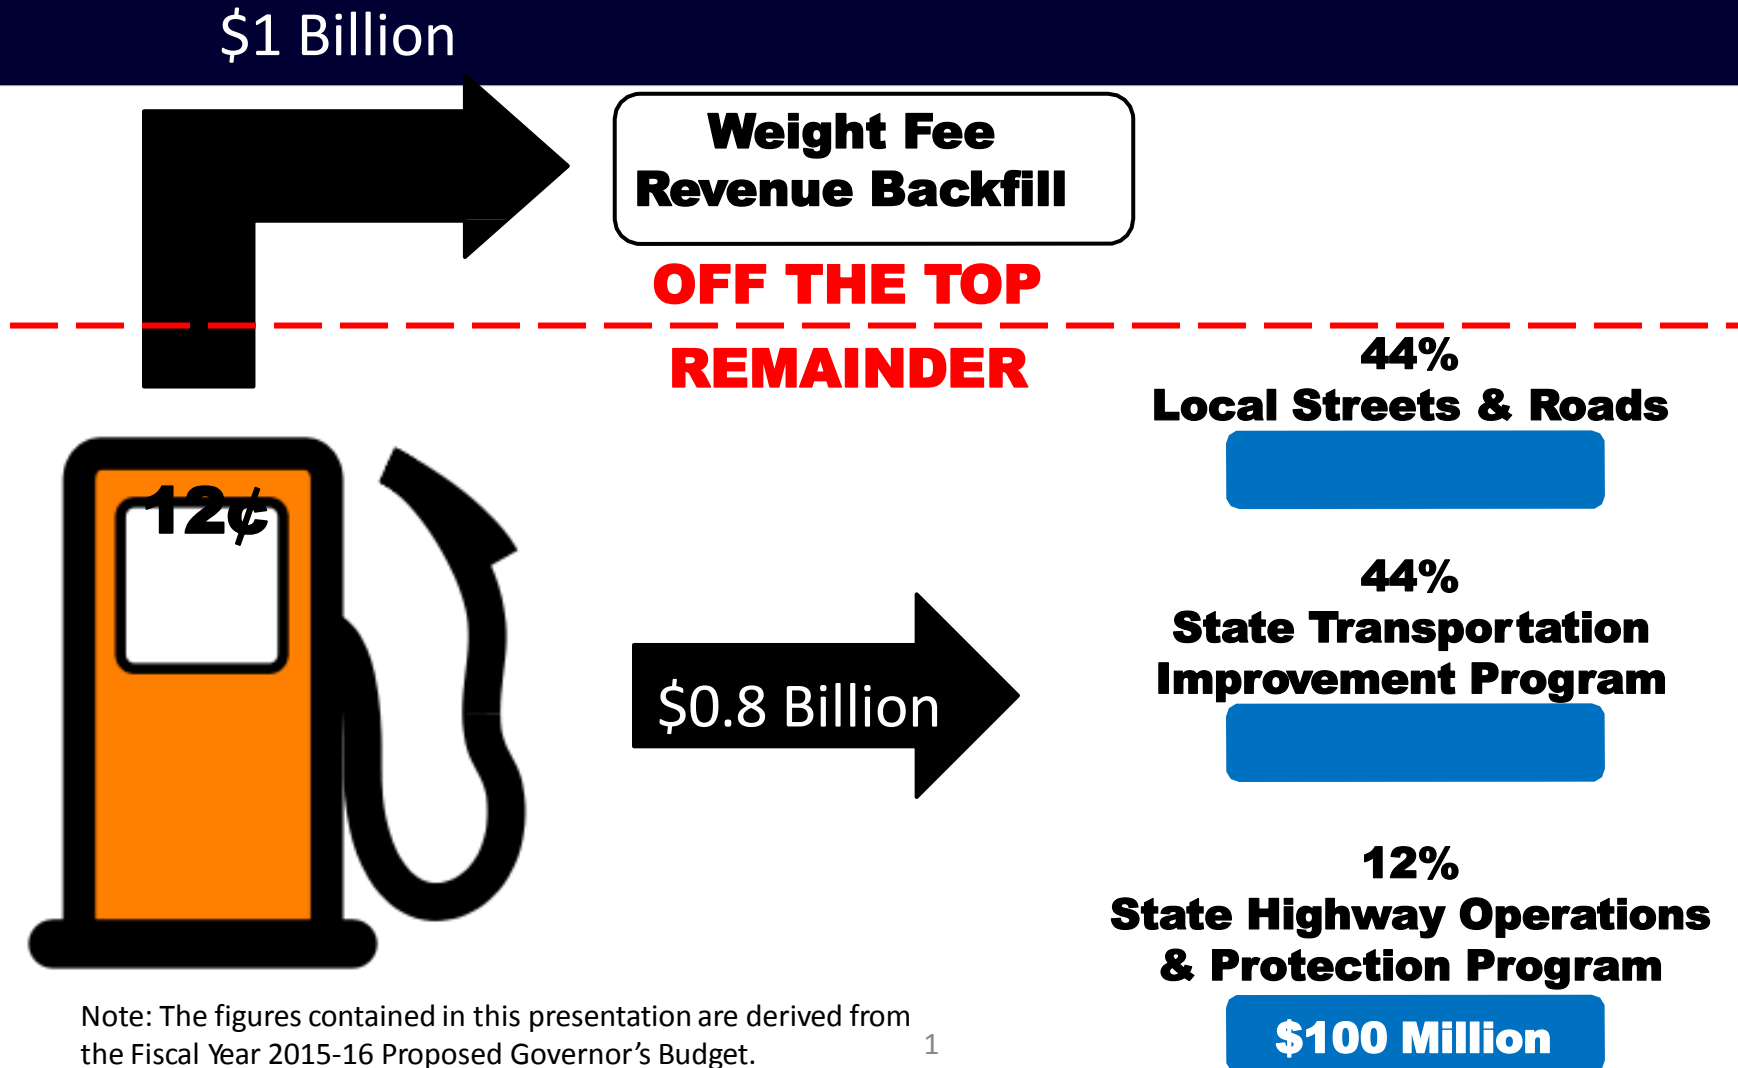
$1 Billion

Weight Fee Revenue Backfill

OFF THE TOP

REMAINDER

12¢

$0.8 Billion

44%
Local Streets & Roads

44%
State Transportation Improvement Program

12%
State Highway Operations & Protection Program

$100 Million

Note: The figures contained in this presentation are derived from the Fiscal Year 2015-16 Proposed Governor's Budget.

1